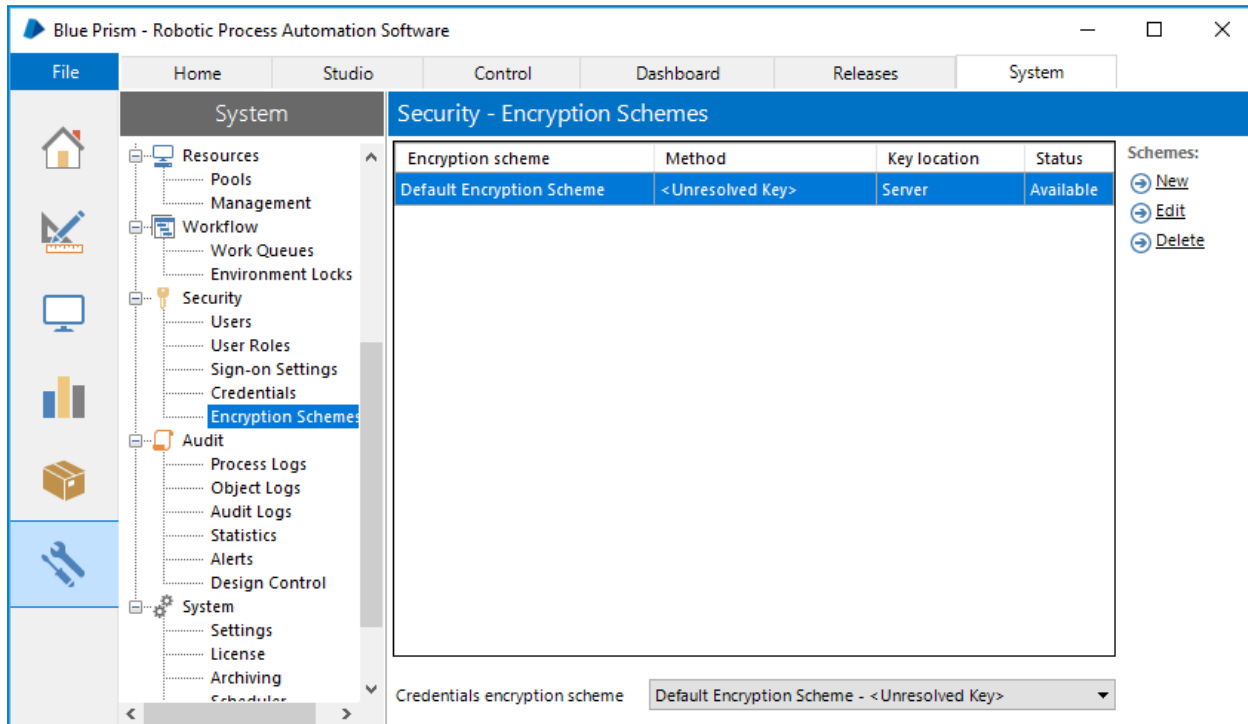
Blue Prism - Robotic Process Automation Software

File

Home | Studio | Control | Dashboard | Releases | System

System

Resources
Pools
Management
Workflow
Work Queues
Environment Locks
Security
Users
User Roles
Sign-on Settings
Credentials
Encryption Schemes
Audit
Process Logs
Object Logs
Audit Logs
Statistics
Alerts
Design Control
System
Settings
License
Archiving
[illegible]

Security - Encryption Schemes

| Encryption scheme | Method | Key location | Status |
|---|---|---|---|
| Default Encryption Scheme | <Unresolved Key> | Server | Available |

Schemes:
New
Edit
Delete

Credentials encryption scheme
Default Encryption Scheme - <Unresolved Key>